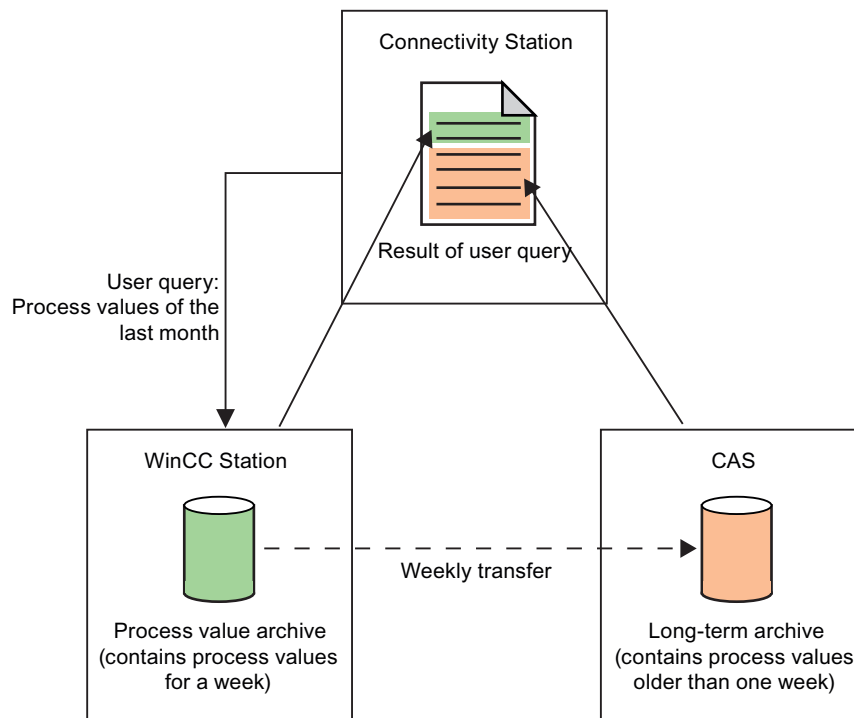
Connectivity Station

Result of user query

User query:
Process values of the last month

WinCC Station

Process value archive (contains process values for a week)

Weekly transfer

CAS

Long-term archive (contains process values older than one week)